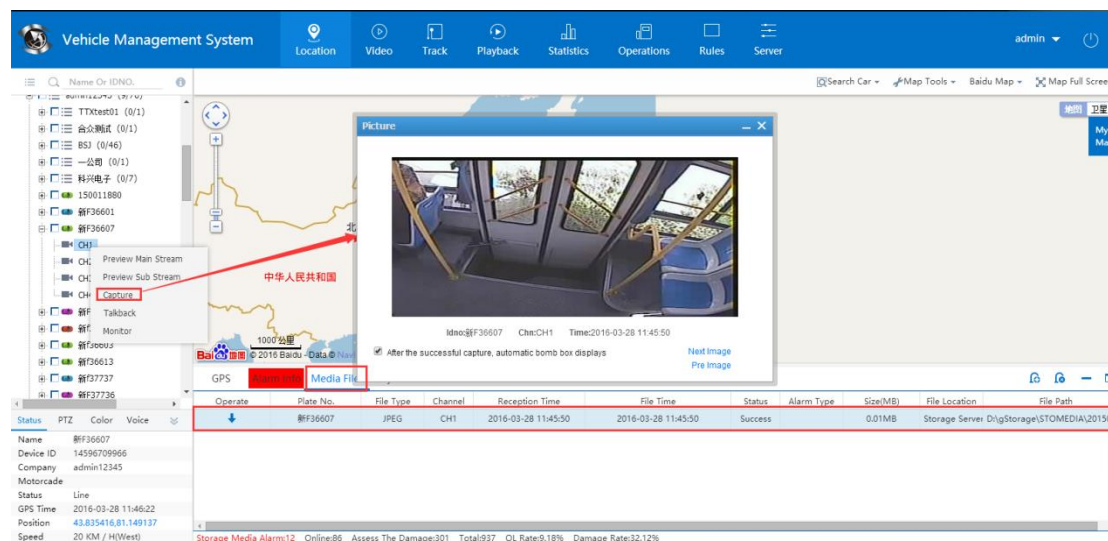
Vehicle Management System
Location Video Track Playback Statistics Operations Rules Server
admin

Name Or IDNO.
TTXtest01 (0/1)
合众测试 (0/1)
BSJ (0/46)
一公司 (0/1)
科兴电子 (0/7)
150011880
新F36601
新F36607
CH1
CH
CH
CH
新f36603
新f36613
新f37737
新F37736

Preview Main Stream
Preview Sub Stream
Capture
Talkback
Monitor

Search Car
Map Tools
Baidu Map
Map Full Screen

Picture
Idno:新F36607 Chn:CH1 Time:2016-03-28 11:45:50
After the successful capture, automatic bomb box displays
Next Image
Pre Image

中华人民共和国
1000 公里
© 2016 Baidu - Data ©

GPS Alarm Info Media File

| Operate | Plate No. | File Type | Channel | Reception Time | File Time | Status | Alarm Type | Size(MB) | File Location | File Path |
|---|---|---|---|---|---|---|---|---|---|---|
| ↓ | 新F36607 | JPEG | CH1 | 2016-03-28 11:45:50 | 2016-03-28 11:45:50 | Success | | 0.01MB | Storage Server | D:\gStorage\STOMEDIA\2016 |

Status PTZ Color Voice
Name 新F36607
Device ID 14596709966
Company admin12345
Motorcade
Status Line
GPS Time 2016-03-28 11:46:22
Position 43.835416,81.149137
Speed 20 KM / H(West)

Storage Media Alarm:12 Online:86 Assess The Damage:301 Total:937 OL Rate:9.18% Damage Rate:32.12%